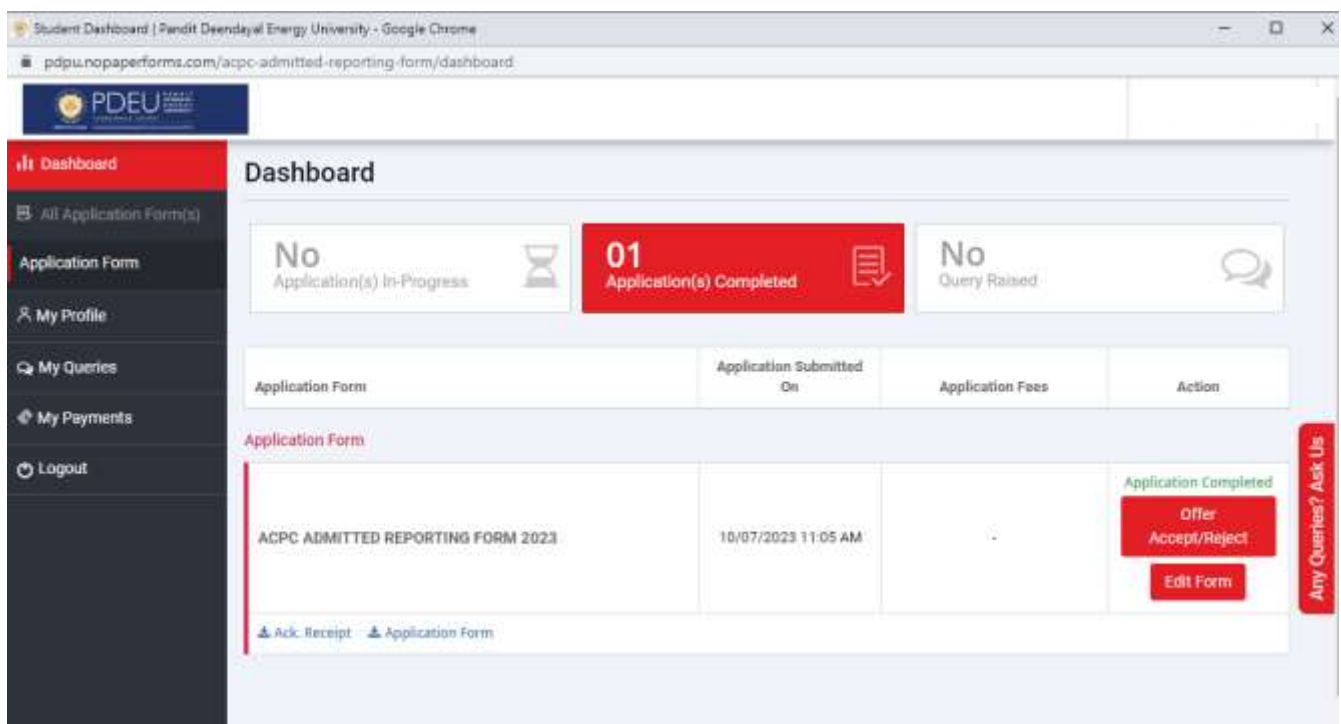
Student Dashboard | Pandit Deendayal Energy University - Google Chrome

pdpu.nopaperforms.com/acpc-admitted-reporting-form/dashboard

PDEU

Dashboard

All Application Form(s)

Application Form

My Profile

My Queries

My Payments

Logout

Dashboard

No
Application(s) In-Progress

01
Application(s) Completed

No
Query Raised

| Application Form | Application Submitted On | Application Fees | Action |
|---|---|---|---|

Application Form

| ACPC ADMITTED REPORTING FORM 2023 | 10/07/2023 11:05 AM | - | Application Completed<br>Offer Accept/Reject<br>Edit Form |
|---|---|---|---|

Ack. Receipt   Application Form

Any Queries? Ask Us